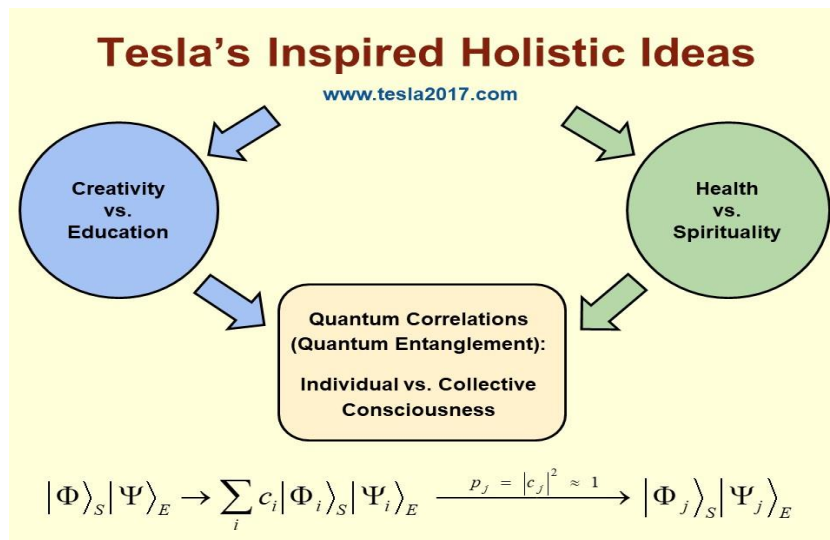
Tesla’s Inspired Holistic Ideas

www.tesla2017.com

Creativity vs. Education

Health vs. Spirituality

Quantum Correlations (Quantum Entanglement):

Individual vs. Collective Consciousness

$\left|\Phi\right\rangle_S \left|\Psi\right\rangle_E \rightarrow \sum_i c_i \left|\Phi_i\right\rangle_S \left|\Psi_i\right\rangle_E \xrightarrow{p_J = \left|c_J\right|^2 \approx 1} \left|\Phi_j\right\rangle_S \left|\Psi_j\right\rangle_E$